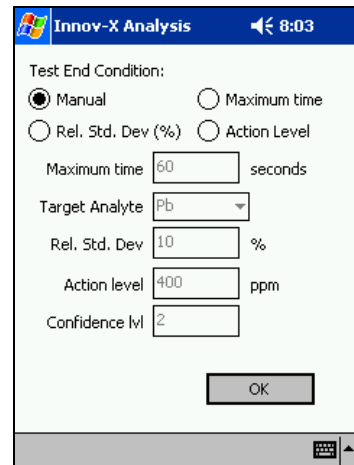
Innov-X Analysis 8:03

Test End Condition:

Manual

Maximum time

Rel. Std. Dev (%)

Action Level

Maximum time 60 seconds

Target Analyte Pb

Rel. Std. Dev 10 %

Action level 400 ppm

Confidence lvl 2

OK